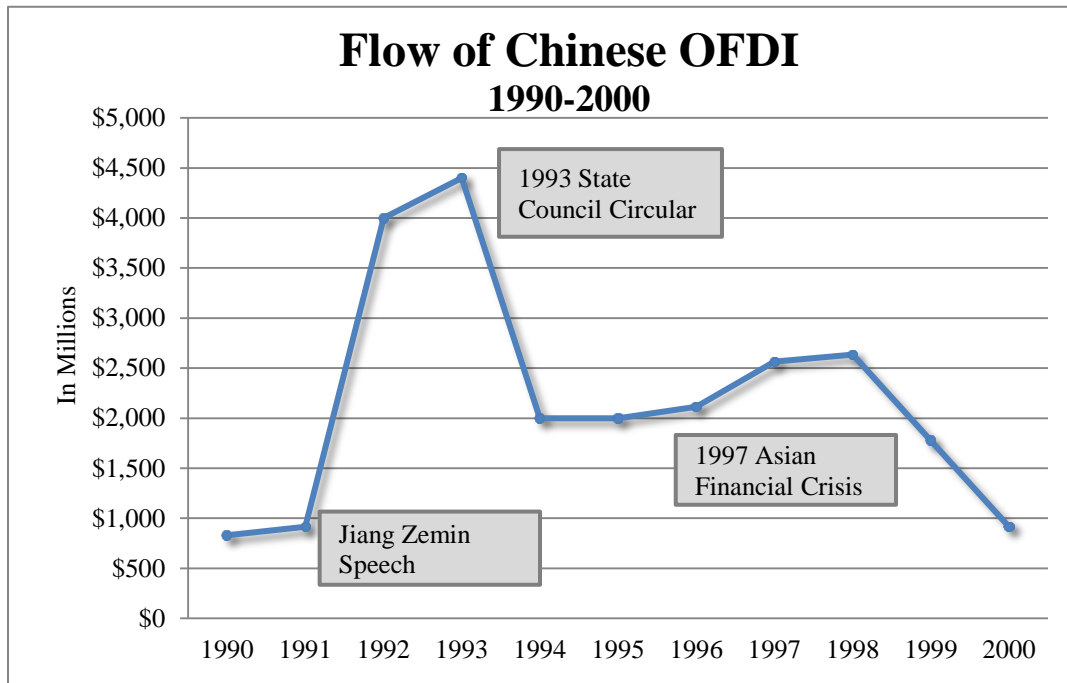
Flow of Chinese OFDI
1990-2000

In Millions

$5,000
$4,500
$4,000
$3,500
$3,000
$2,500
$2,000
$1,500
$1,000
$500
$0

1993 State Council Circular

1997 Asian Financial Crisis

Jiang Zemin Speech

1990 1991 1992 1993 1994 1995 1996 1997 1998 1999 2000